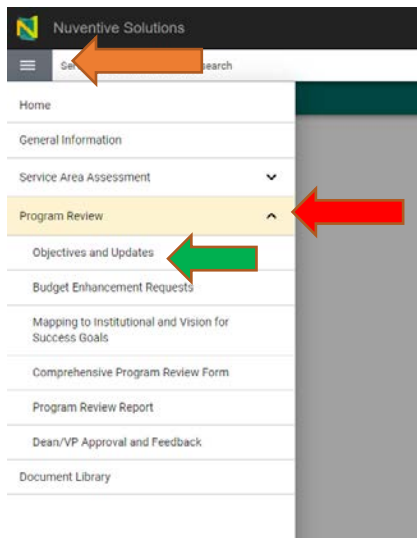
Nuventive Solutions

Se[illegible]earch

Home

General Information

Service Area Assessment

Program Review

Objectives and Updates

Budget Enhancement Requests

Mapping to Institutional and Vision for Success Goals

Comprehensive Program Review Form

Program Review Report

Dean/VP Approval and Feedback

Document Library